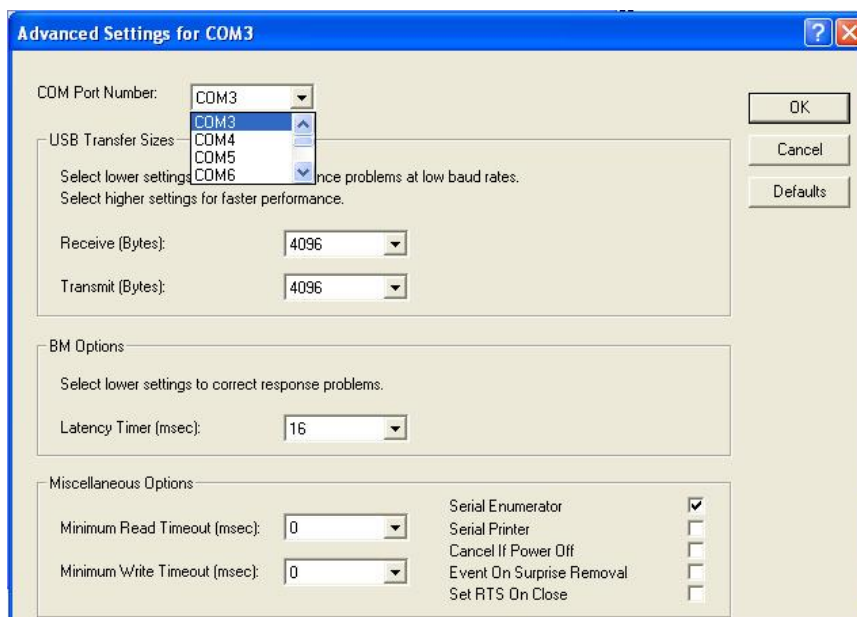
Advanced Settings for COM3

COM Port Number: COM3

COM3
COM4
COM5
COM6

OK

Cancel

Defaults

USB Transfer Sizes

Select lower settings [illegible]nce problems at low baud rates.
Select higher settings for faster performance.

Receive (Bytes): 4096

Transmit (Bytes): 4096

BM Options

Select lower settings to correct response problems.

Latency Timer (msec): 16

Miscellaneous Options

Minimum Read Timeout (msec): 0

Minimum Write Timeout (msec): 0

Serial Enumerator ☑
Serial Printer ☐
Cancel If Power Off ☐
Event On Surprise Removal ☐
Set RTS On Close ☐